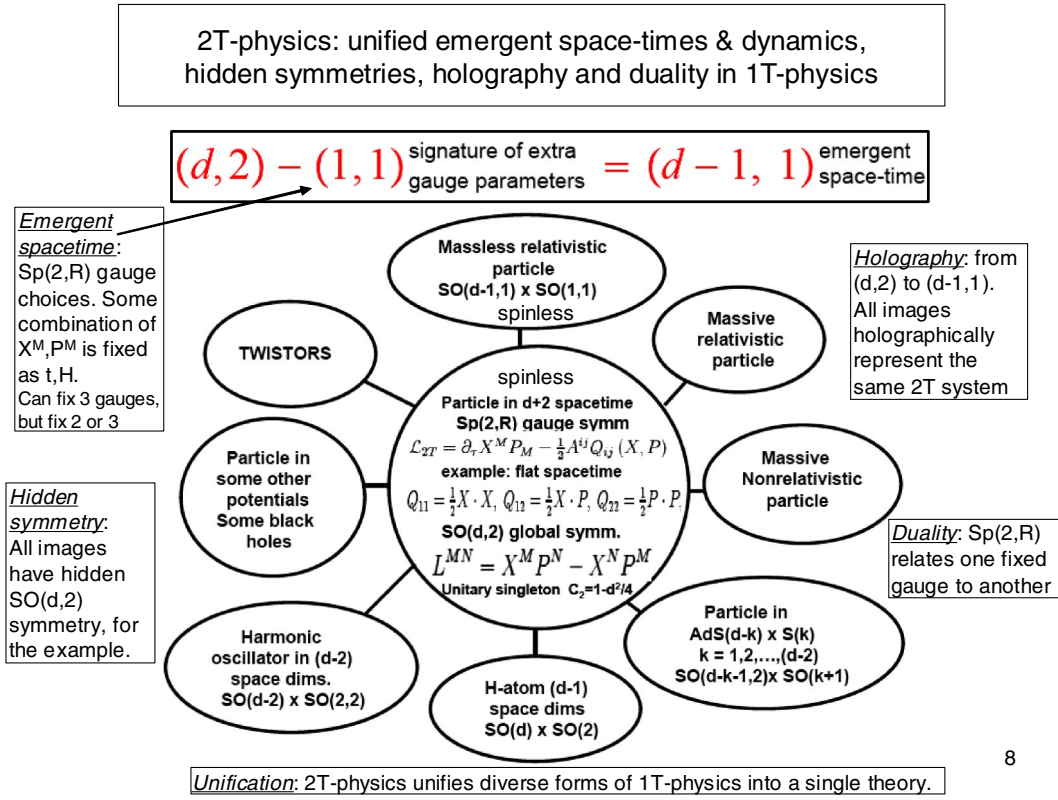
2T-physics: unified emergent space-times & dynamics, hidden symmetries, holography and duality in 1T-physics

$(d,2)-(1,1)$ signature of extra gauge parameters $= (d-1,\ 1)$ emergent space-time

Emergent spacetime: Sp(2,R) gauge choices. Some combination of X$^M$,P$^M$ is fixed as t,H. Can fix 3 gauges, but fix 2 or 3

Massless relativistic particle SO(d-1,1) x SO(1,1) spinless

Holography: from (d,2) to (d-1,1). All images holographically represent the same 2T system

TWISTORS

Massive relativistic particle

spinless
Particle in d+2 spacetime
Sp(2,R) gauge symm
$\mathcal{L}_{2T}=\partial_\tau X^M P_M - \frac{1}{2}A^{ij}Q_{ij}(X,P)$
example: flat spacetime
$Q_{11}=\frac{1}{2}X\cdot X,\ Q_{12}=\frac{1}{2}X\cdot P,\ Q_{22}=\frac{1}{2}P\cdot P,$
SO(d,2) global symm.
$L^{MN}=X^M P^N - X^N P^M$
Unitary singleton $C_2=1-d^2/4$

Particle in some other potentials Some black holes

Massive Nonrelativistic particle

Hidden symmetry: All images have hidden SO(d,2) symmetry, for the example.

Duality: Sp(2,R) relates one fixed gauge to another

Particle in AdS(d-k) x S(k) k = 1,2,…,(d-2) SO(d-k-1,2)x SO(k+1)

Harmonic oscillator in (d-2) space dims. SO(d-2) x SO(2,2)

H-atom (d-1) space dims SO(d) x SO(2)

8

Unification: 2T-physics unifies diverse forms of 1T-physics into a single theory.